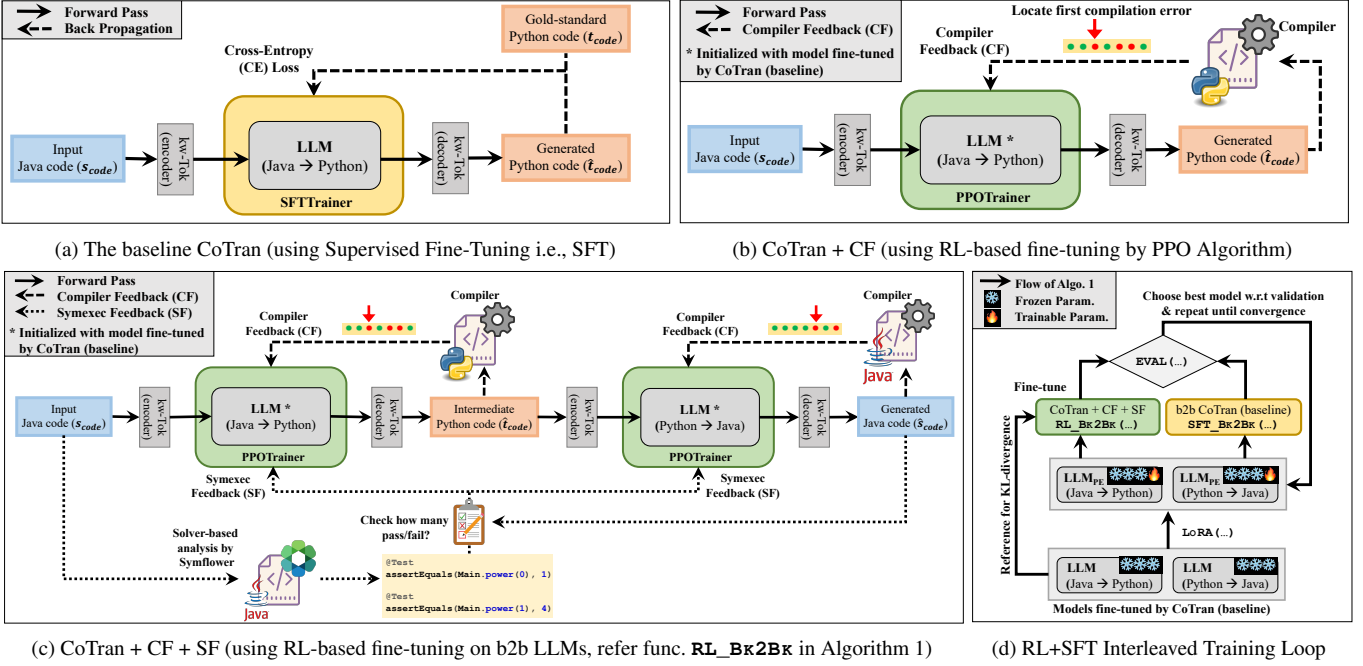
Forward Pass
Back Propagation

Gold-standard Python code ($t_{code}$)

Cross-Entropy (CE) Loss

Input Java code ($s_{code}$)

kw-Tok (encoder)

LLM (Java → Python)

SFTTrainer

kw-Tok (decoder)

Generated Python code ($\hat{t}_{code}$)

(a) The baseline CoTran (using Supervised Fine-Tuning i.e., SFT)

Forward Pass
Compiler Feedback (CF)

* Initialized with model fine-tuned by CoTran (baseline)

Compiler Feedback (CF)

Locate first compilation error

Compiler

Input Java code ($s_{code}$)

kw-Tok (encoder)

LLM * (Java → Python)

PPOTrainer

kw-Tok (decoder)

Generated Python code ($\hat{t}_{code}$)

(b) CoTran + CF (using RL-based fine-tuning by PPO Algorithm)

Forward Pass
Compiler Feedback (CF)
Symexec Feedback (SF)

* Initialized with model fine-tuned by CoTran (baseline)

Compiler Feedback (CF)

Compiler

Compiler Feedback (CF)

Compiler

Java

Input Java code ($s_{code}$)

kw-Tok (encoder)

LLM * (Java → Python)

PPOTrainer

kw-Tok (decoder)

Intermediate Python code ($\hat{t}_{code}$)

kw-Tok (encoder)

LLM * (Python → Java)

PPOTrainer

kw-Tok (decoder)

Generated Java code ($\hat{s}_{code}$)

Symexec Feedback (SF)

Symexec Feedback (SF)

Check how many pass/fail?

Solver-based analysis by Symflower

Java

@Test
assertEquals(Main.power(0), 1)

@Test
assertEquals(Main.power(1), 4)

(c) CoTran + CF + SF (using RL-based fine-tuning on b2b LLMs, refer func. RL_BK2BK in Algorithm 1)

Flow of Algo. 1
Frozen Param.
Trainable Param.

Choose best model w.r.t validation & repeat until convergence

EVAL(...)

Fine-tune

CoTran + CF + SF
RL_BK2BK(...)

b2b CoTran (baseline)
SFT_BK2BK(...)

Reference for KL-divergence

$LLM_{PE}$ (Java → Python)

$LLM_{PE}$ (Python → Java)

LoRA(...)

LLM (Java → Python)

LLM (Python → Java)

Models fine-tuned by CoTran (baseline)

(d) RL+SFT Interleaved Training Loop